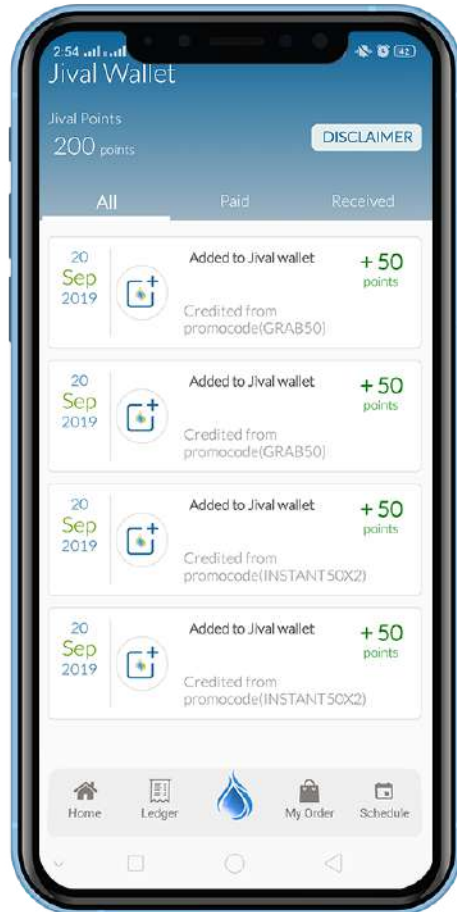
2:54 42

Jival Wallet

Jival Points
200 points

DISCLAIMER

All Paid Received

20
Sep
2019

Added to Jival wallet
+ 50
points
Credited from promocode(GRAB50)

20
Sep
2019

Added to Jival wallet
+ 50
points
Credited from promocode(GRAB50)

20
Sep
2019

Added to Jival wallet
+ 50
points
Credited from promocode(INSTANT50X2)

20
Sep
2019

Added to Jival wallet
+ 50
points
Credited from promocode(INSTANT50X2)

Home Ledger My Order Schedule